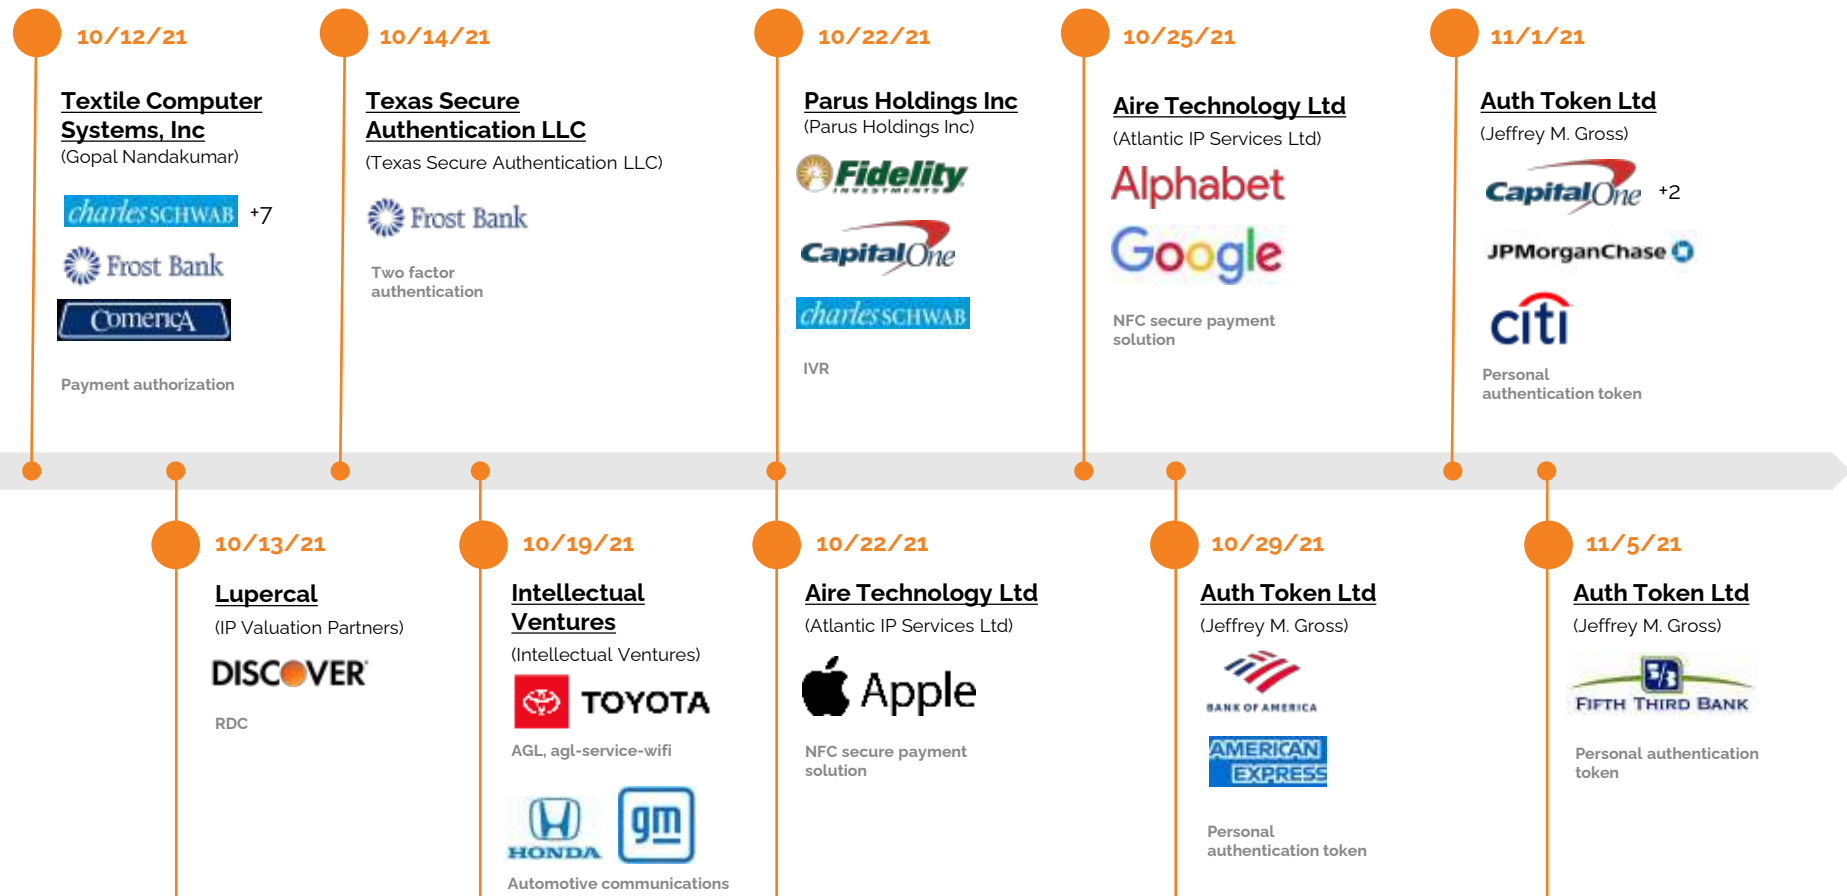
10/12/21
Textile Computer Systems, Inc
(Gopal Nandakumar)
charles SCHWAB +7
Frost Bank
Comerica
Payment authorization

10/14/21
Texas Secure Authentication LLC
(Texas Secure Authentication LLC)
Frost Bank
Two factor authentication

10/22/21
Parus Holdings Inc
(Parus Holdings Inc)
Fidelity INVESTMENTS
CapitalOne
charles SCHWAB
IVR

10/25/21
Aire Technology Ltd
(Atlantic IP Services Ltd)
Alphabet
Google
NFC secure payment solution

11/1/21
Auth Token Ltd
(Jeffrey M. Gross)
CapitalOne +2
JPMorganChase
citi
Personal authentication token

10/13/21
Lupercal
(IP Valuation Partners)
DISCOVER
RDC

10/19/21
Intellectual Ventures
(Intellectual Ventures)
TOYOTA
AGL, agl-service-wifi
HONDA
gm
Automotive communications

10/22/21
Aire Technology Ltd
(Atlantic IP Services Ltd)
Apple
NFC secure payment solution

10/29/21
Auth Token Ltd
(Jeffrey M. Gross)
BANK OF AMERICA
AMERICAN EXPRESS
Personal authentication token

11/5/21
Auth Token Ltd
(Jeffrey M. Gross)
FIFTH THIRD BANK
Personal authentication token